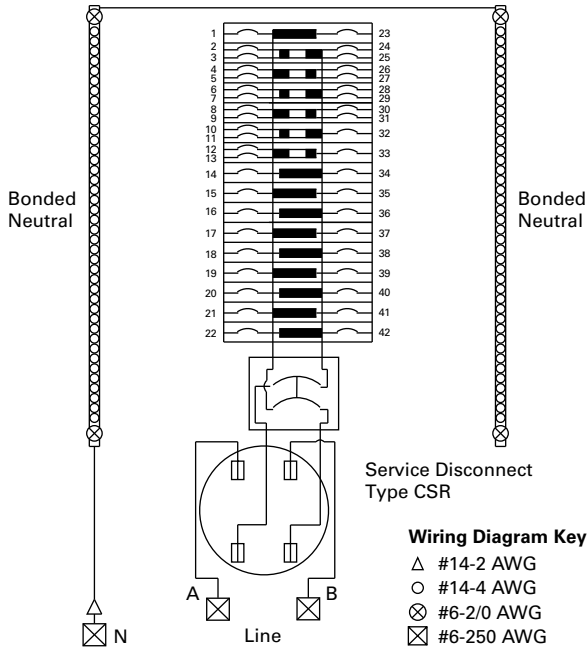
1
2
3
4
5
6
7
8
9
10
11
12
13
14
15
16
17
18
19
20
21
22

23
24
25
26
27
28
29
30
31
32
33
34
35
36
37
38
39
40
41
42

Bonded Neutral

Bonded Neutral

Service Disconnect Type CSR

Wiring Diagram Key
△ #14-2 AWG
○ #14-4 AWG
⊗ #6-2/0 AWG
⊠ #6-250 AWG

A
B
N
Line